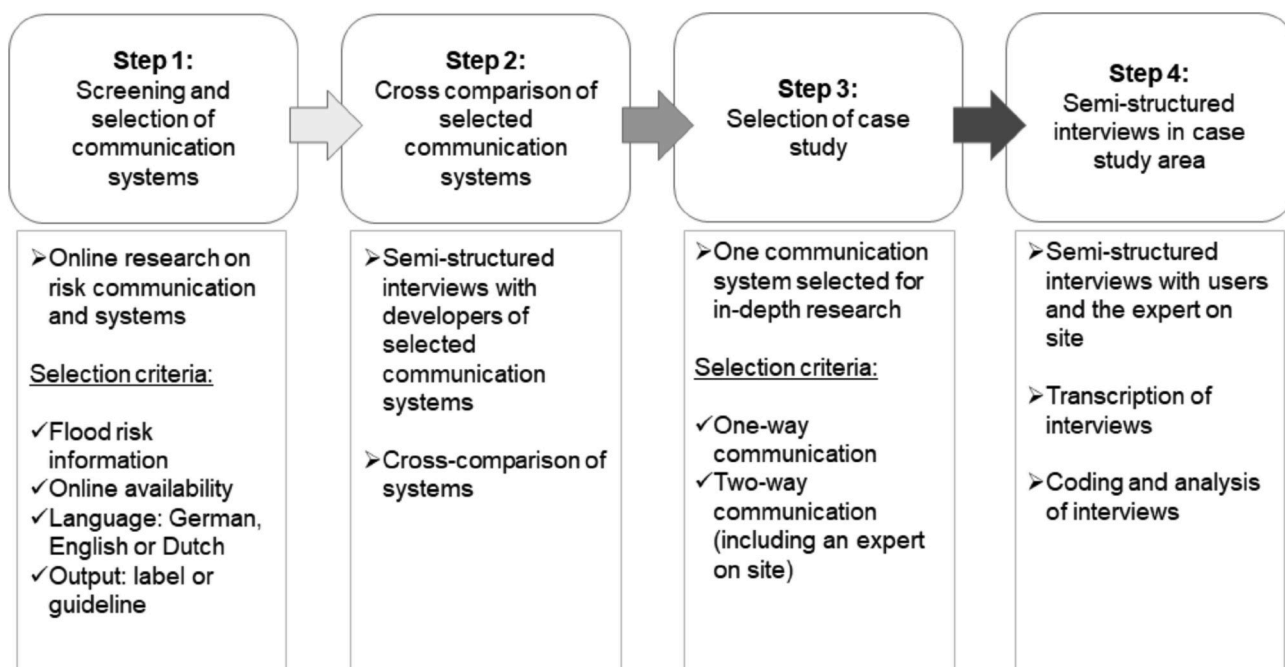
Step 1:
Screening and selection of communication systems

Step 2:
Cross comparison of selected communication systems

Step 3:
Selection of case study

Step 4:
Semi-structured interviews in case study area

➢Online research on risk communication and systems

Selection criteria:

✓Flood risk information
✓Online availability
✓Language: German, English or Dutch
✓Output: label or guideline

➢Semi-structured interviews with developers of selected communication systems

➢Cross-comparison of systems

➢One communication system selected for in-depth research

Selection criteria:

✓One-way communication
✓Two-way communication (including an expert on site)

➢Semi-structured interviews with users and the expert on site

➢Transcription of interviews

➢Coding and analysis of interviews